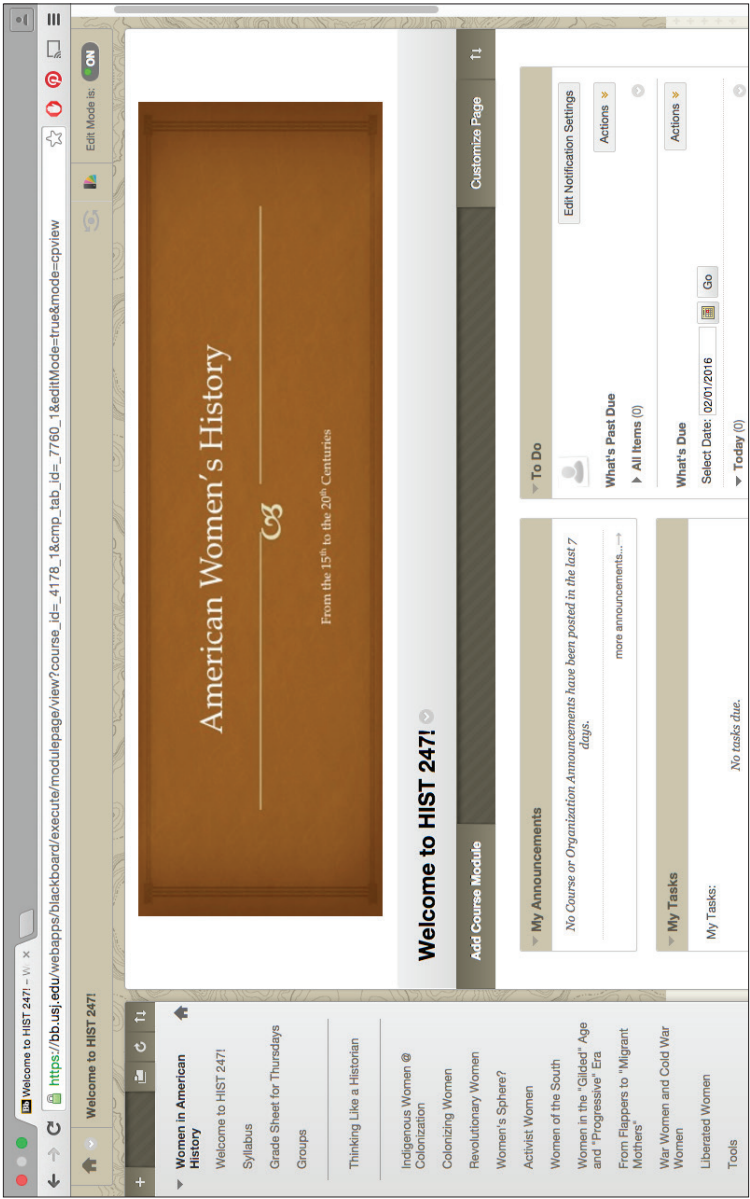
Welcome to HIST 247! – W

https://bb.usj.edu/webapps/blackboard/execute/modulepage/view?course_id=_4178_1&cmp_tab_id=_7760_1&editMode=true&mode=cpview

Welcome to HIST 247!

Edit Mode is: ON

Women in American History
Welcome to HIST 247!
Syllabus
Grade Sheet for Thursdays
Groups
Thinking Like a Historian
Indigenous Women @ Colonization
Colonizing Women
Revolutionary Women
Women's Sphere?
Activist Women
Women of the South
Women in the "Gilded" Age and "Progressive" Era
From Flappers to "Migrant Mothers"
War Women and Cold War Women
Liberated Women
Tools

American Women's History

From the 15th to the 20th Centuries

Welcome to HIST 247!

Add Course Module

Customize Page

My Announcements

No Course or Organization Announcements have been posted in the last 7 days.

more announcements...

My Tasks

My Tasks:

No tasks due.

To Do

Edit Notification Settings

Actions

What's Past Due

All Items (0)

What's Due

Select Date: 02/01/2016 Go

Today (0)